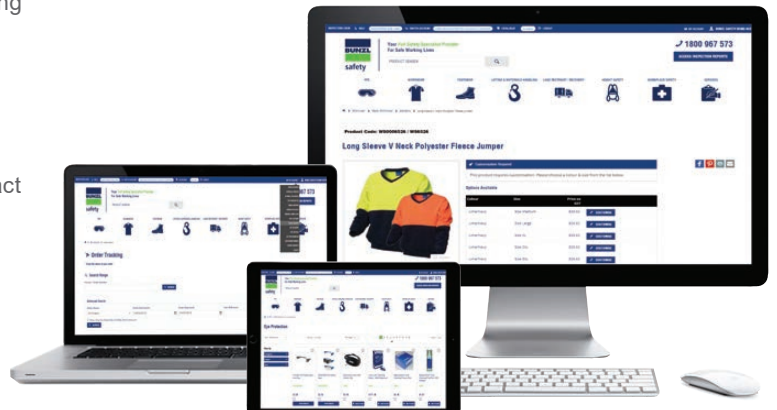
ng

uct

Your Full Safety Specialist Provider
For Safe Working Lives

BUNZL safety

PRODUCT SEARCH

1800 967 573

ACCESS INSPECTION REPORTS

Product Code: W0000S026 / W0S026

Long Sleeve V Neck Polyester Fleece Jumper

Options Available

Order Tracking

Eye Protection

1800 967 573